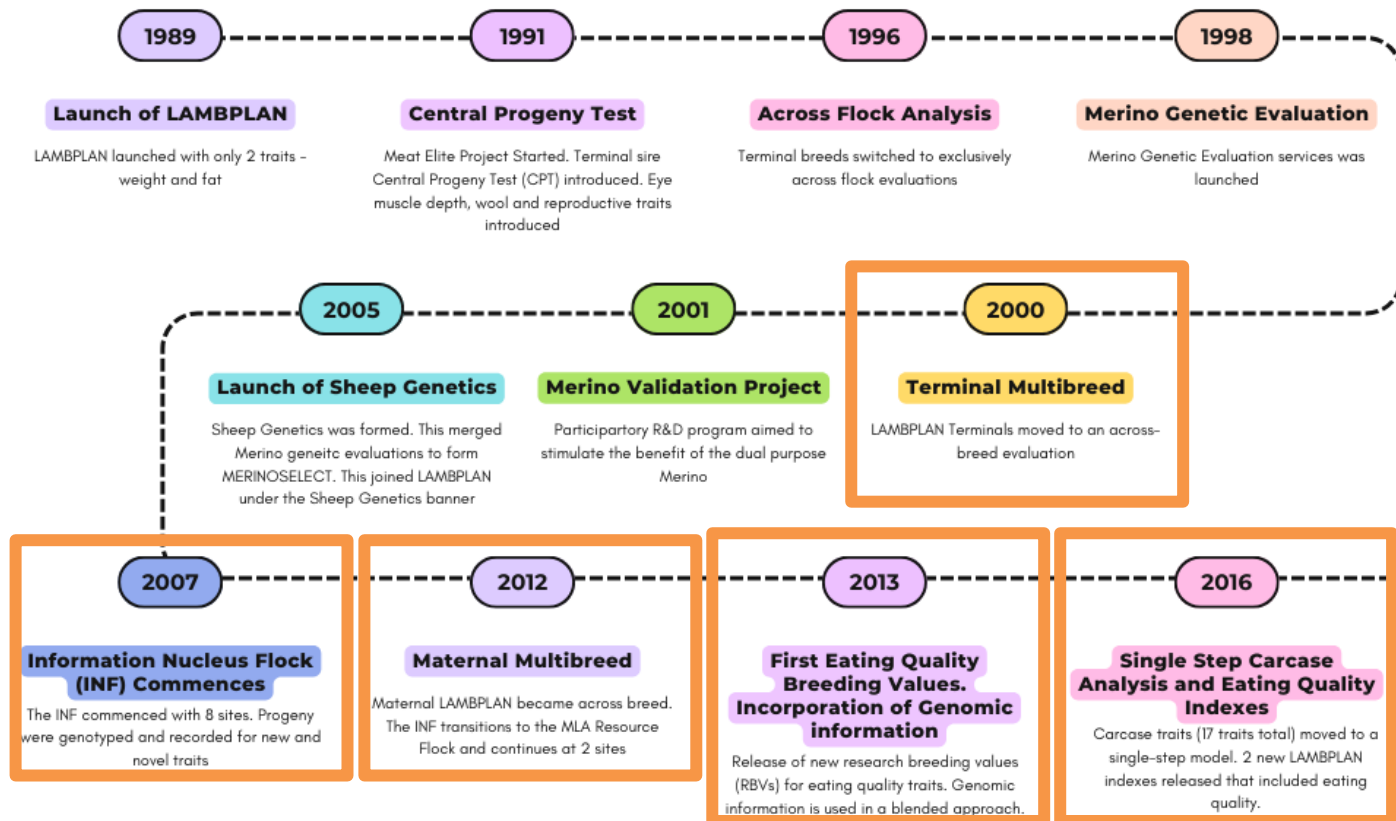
1989

Launch of LAMBPLAN

LAMBPLAN launched with only 2 traits - weight and fat

1991

Central Progeny Test

Meat Elite Project Started. Terminal sire Central Progeny Test (CPT) introduced. Eye muscle depth, wool and reproductive traits introduced

1996

Across Flock Analysis

Terminal breeds switched to exclusively across flock evaluations

1998

Merino Genetic Evaluation

Merino Genetic Evaluation services was launched

2005

Launch of Sheep Genetics

Sheep Genetics was formed. This merged Merino geneitc evaluations to form MERINOSELECT. This joined LAMBPLAN under the Sheep Genetics banner

2001

Merino Validation Project

Participartory R&D program aimed to stimulate the benefit of the dual purpose Merino

2000

Terminal Multibreed

LAMBPLAN Terminals moved to an across-breed evaluation

2007

Information Nucleus Flock (INF) Commences

The INF commenced with 8 sites. Progeny were genotyped and recorded for new and novel traits

2012

Maternal Multibreed

Maternal LAMBPLAN became across breed. The INF transitions to the MLA Resource Flock and continues at 2 sites

2013

First Eating Quality Breeding Values. Incorporation of Genomic information

Release of new research breeding values (RBVs) for eating quality traits. Genomic information is used in a blended approach.

2016

Single Step Carcase Analysis and Eating Quality Indexes

Carcase traits (17 traits total) moved to a single-step model. 2 new LAMBPLAN indexes released that included eating quality.